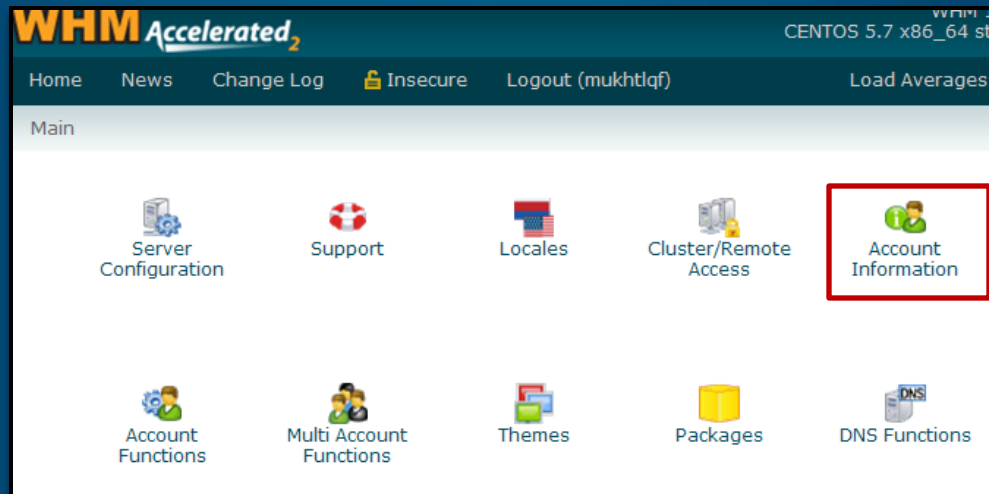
WHM Accelerated 2

WHM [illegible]
CENTOS 5.7 x86_64 st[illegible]

Home News Change Log Insecure Logout (mukhtlqf) Load Averages

Main

Server Configuration
Support
Locales
Cluster/Remote Access
Account Information

Account Functions
Multi Account Functions
Themes
Packages
DNS
DNS Functions